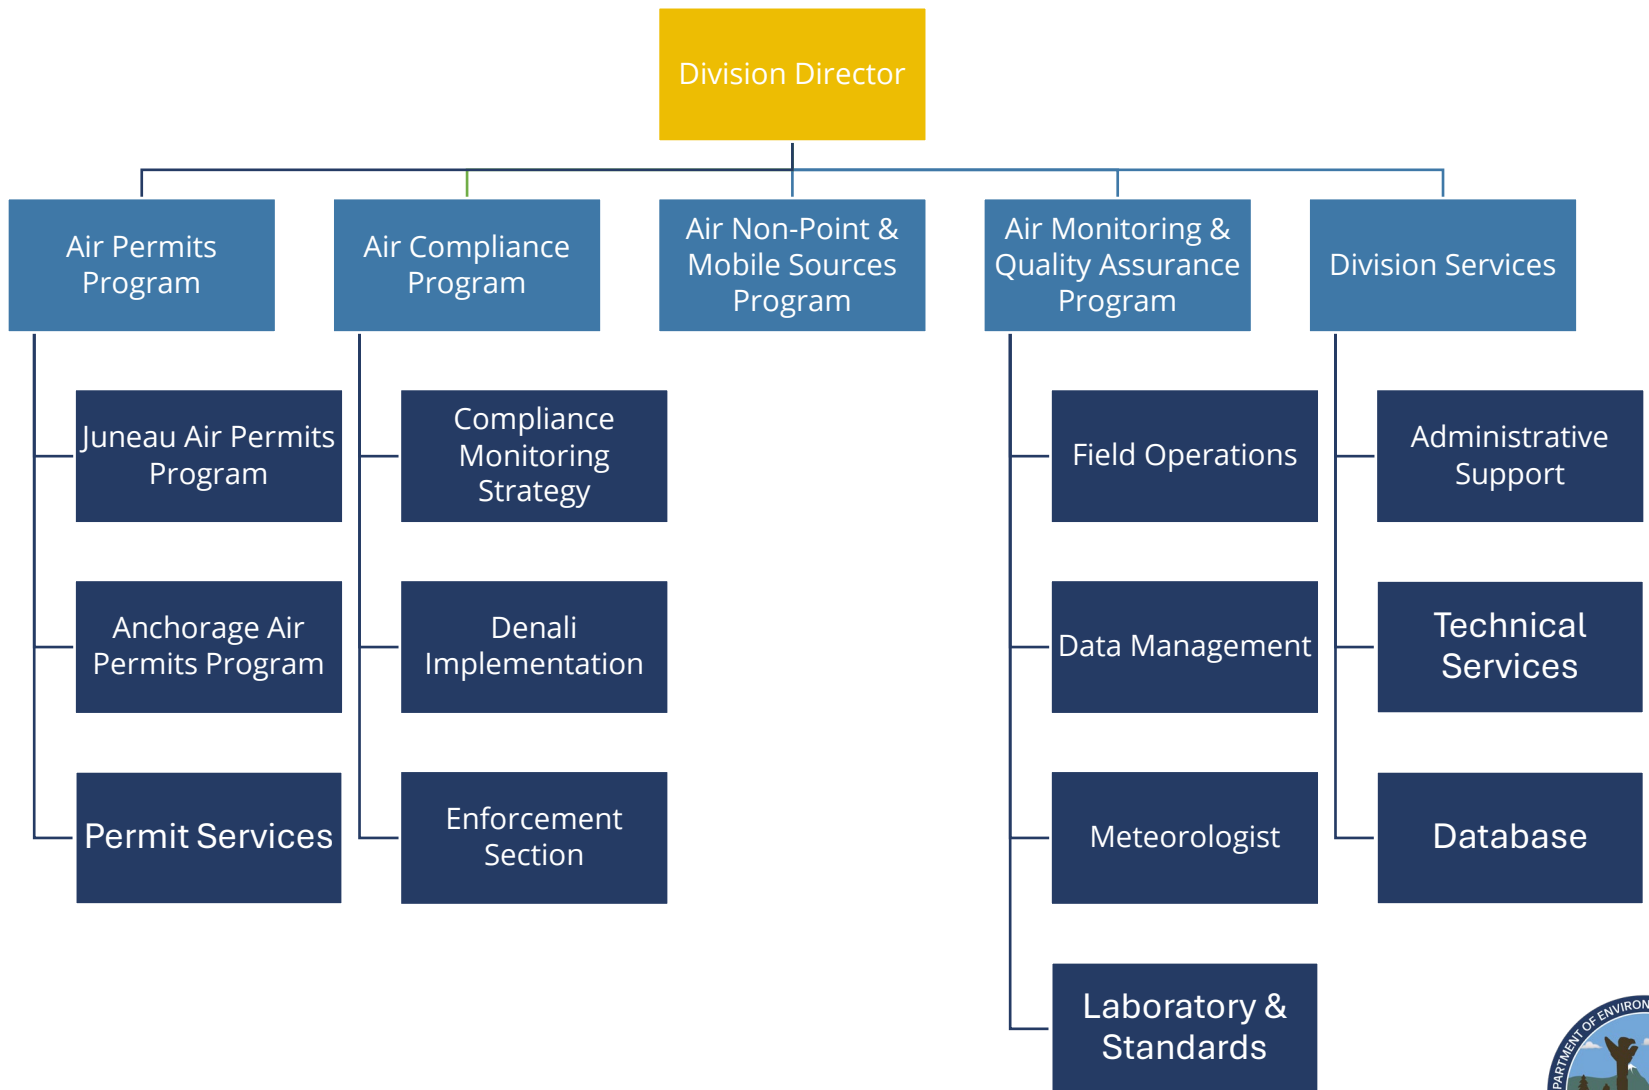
Division Director

Air Permits Program

Juneau Air Permits Program

Anchorage Air Permits Program

Permit Services

Air Compliance Program

Compliance Monitoring Strategy

Denali Implementation

Enforcement Section

Air Non-Point & Mobile Sources Program

Air Monitoring & Quality Assurance Program

Field Operations

Data Management

Meteorologist

Laboratory & Standards

Division Services

Administrative Support

Technical Services

Database

PARTMENT OF ENVIRON